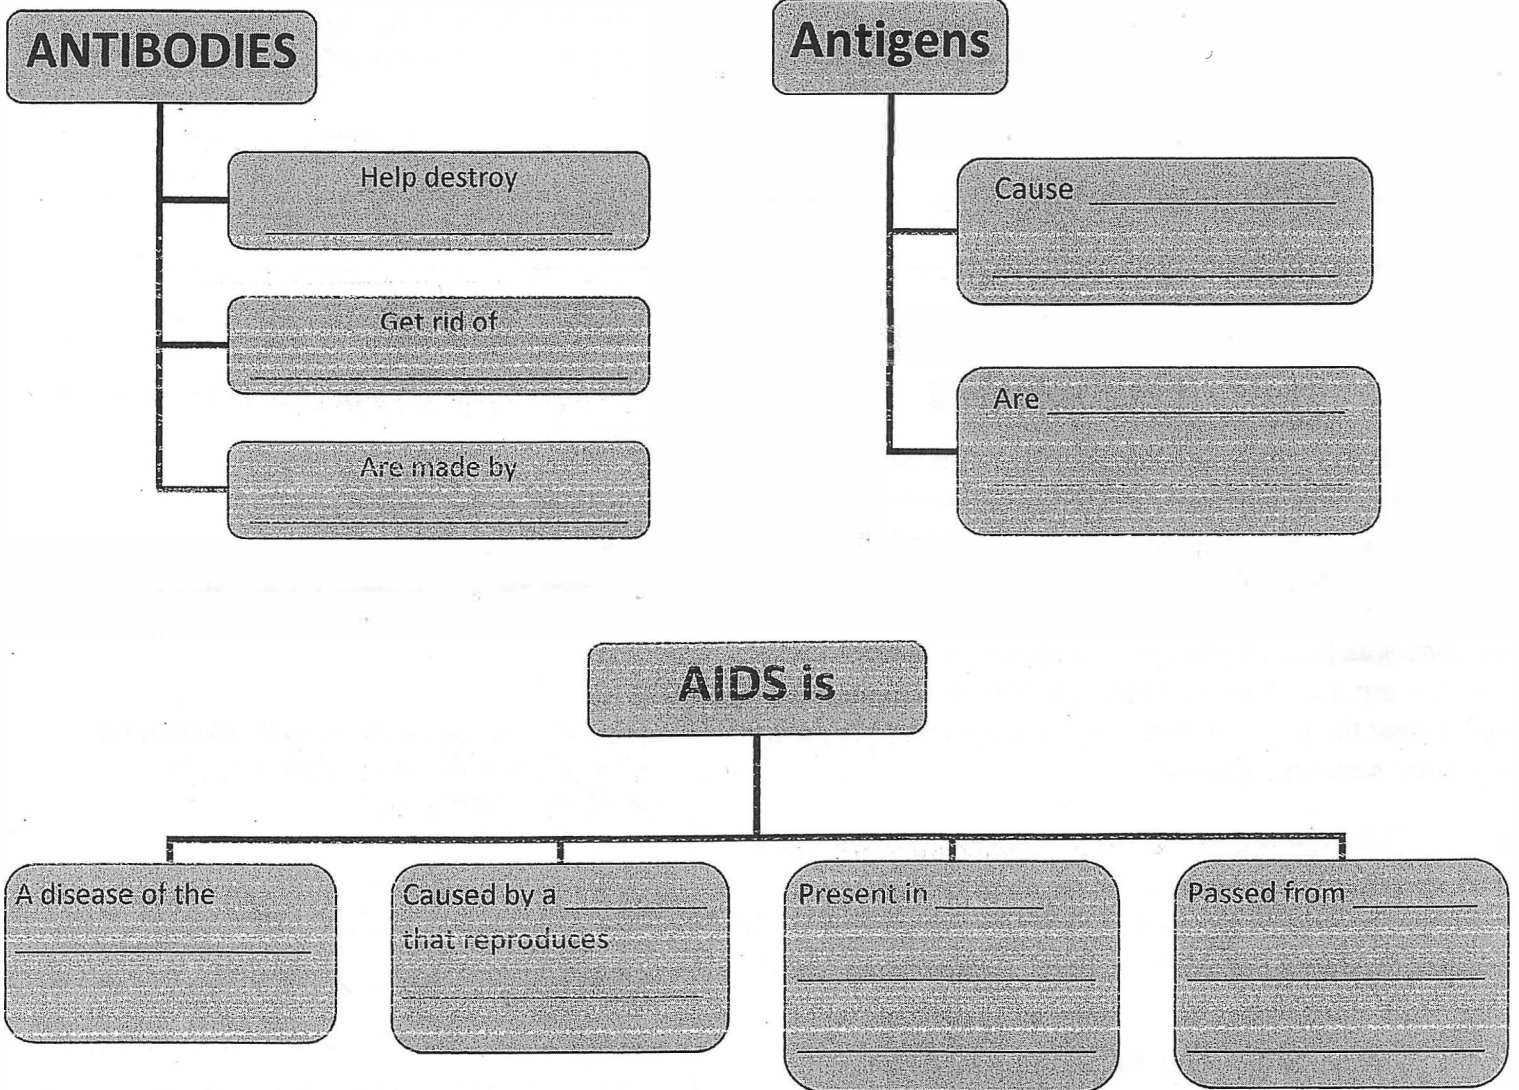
ANTIBODIES

Help destroy ____________________

Get rid of ____________________

Are made by ____________________

Antigens

Cause ____________________

____________________

Are ____________________

____________________

AIDS is

A disease of the ____________________

Caused by a __________ that reproduces ____________________

Present in __________ ____________________ ____________________

Passed from __________ ____________________ ____________________